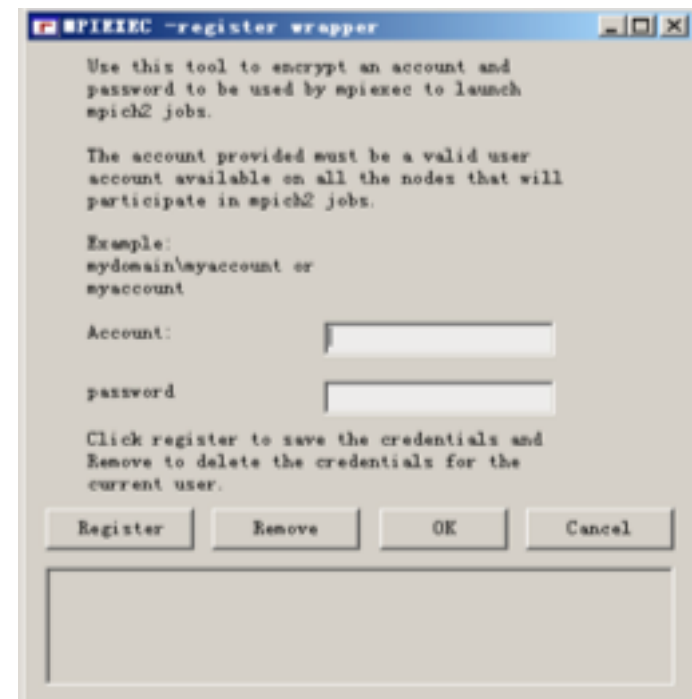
MPIEXEC -register wrapper

Use this tool to encrypt an account and password to be used by mpiexec to launch mpich2 jobs.

The account provided must be a valid user account available on all the nodes that will participate in mpich2 jobs.

Example:
mydomain\myaccount or
myaccount

Account:

password

Click register to save the credentials and Remove to delete the credentials for the current user.

Register
Remove
OK
Cancel